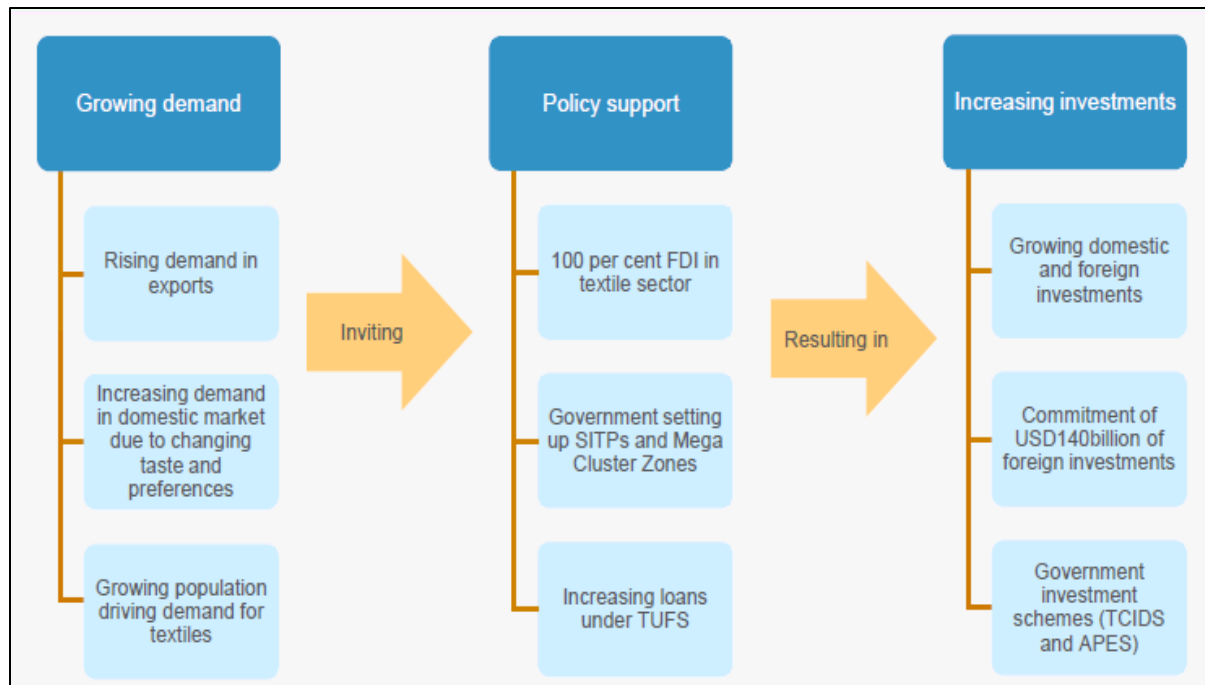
Growing demand

Rising demand in exports

Increasing demand in domestic market due to changing taste and preferences

Growing population driving demand for textiles

Inviting

Policy support

100 per cent FDI in textile sector

Government setting up SITPs and Mega Cluster Zones

Increasing loans under TUFS

Resulting in

Increasing investments

Growing domestic and foreign investments

Commitment of USD140billion of foreign investments

Government investment schemes (TCIDS and APES)